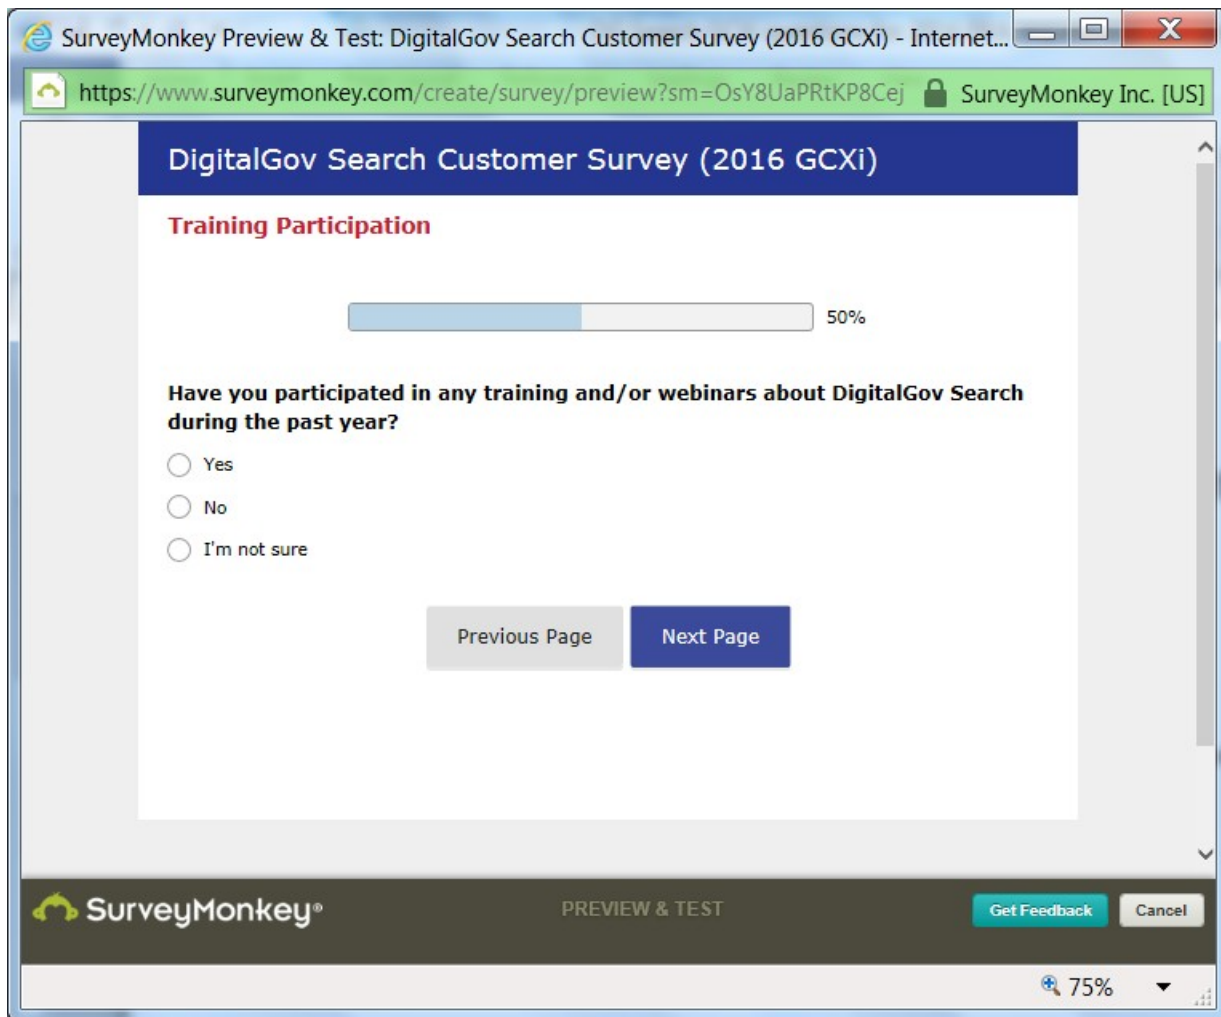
SurveyMonkey Preview & Test: DigitalGov Search Customer Survey (2016 GCXi) - Internet...

https://www.surveymonkey.com/create/survey/preview?sm=OsY8UaPRtKP8Cej SurveyMonkey Inc. [US]

DigitalGov Search Customer Survey (2016 GCXi)

Training Participation

50%

Have you participated in any training and/or webinars about DigitalGov Search during the past year?

Yes

No

I'm not sure

Previous Page

Next Page

SurveyMonkey

PREVIEW & TEST

Get Feedback

Cancel

75%